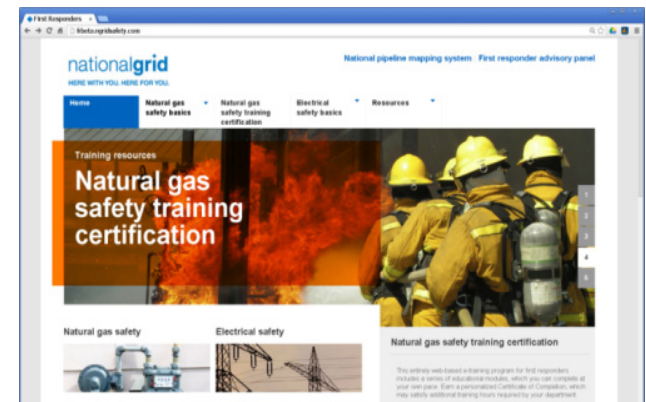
First Responders

frbeta.ngridsafety.com

nationalgrid
HERE WITH YOU. HERE FOR YOU.

National pipeline mapping system First responder advisory panel

Home
Natural gas safety basics
Natural gas safety training certification
Electrical safety basics
Resources

Training resources
Natural gas safety training certification

1
2
3
4
5

Natural gas safety

Electrical safety

Natural gas safety training certification

This entirely web-based e-training program for first responders includes a series of educational modules, which you can complete at your own pace. Earn a personalized Certificate of Completion, which may satisfy additional training hours required by your department.